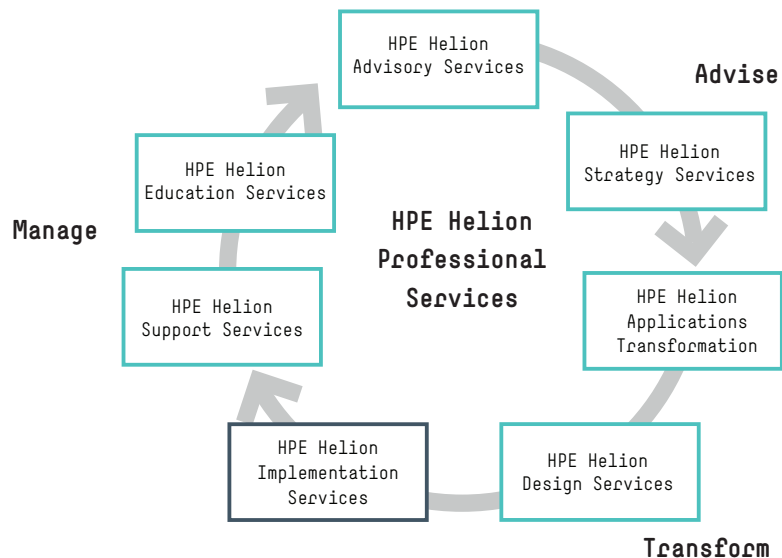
HPE Helion Advisory Services

Advise

HPE Helion Strategy Services

HPE Helion Education Services

Manage

HPE Helion Professional Services

HPE Helion Support Services

HPE Helion Applications Transformation

HPE Helion Implementation Services

HPE Helion Design Services

Transform